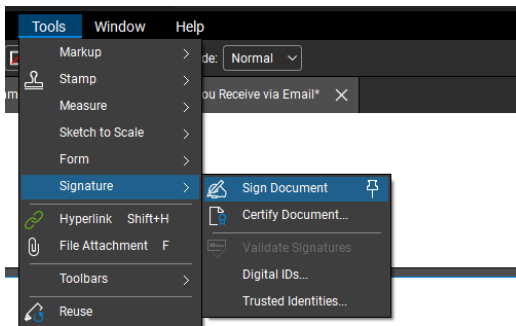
Tools Window Help
Markup
Stamp
Measure
Sketch to Scale
Form
Signature
Hyperlink Shift+H
File Attachment F
Toolbars
Reuse
de: Normal
om
ou Receive via Email*
Sign Document
Certify Document...
Validate Signatures
Digital IDs...
Trusted Identities...